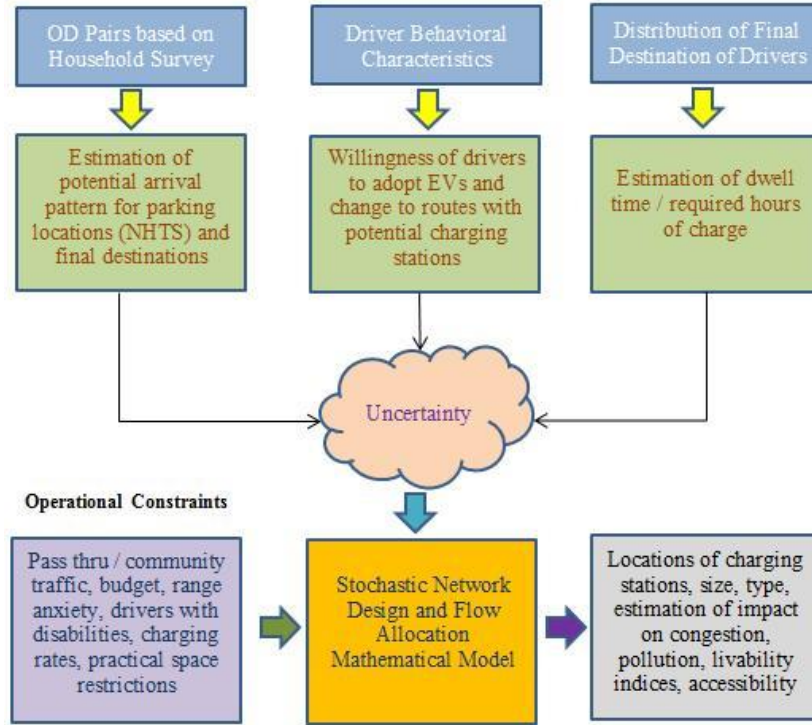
OD Pairs based on Household Survey

Driver Behavioral Characteristics

Distribution of Final Destination of Drivers

Estimation of potential arrival pattern for parking locations (NHTS) and final destinations

Willingness of drivers to adopt EVs and change to routes with potential charging stations

Estimation of dwell time / required hours of charge

Uncertainty

Operational Constraints

Pass thru / community traffic, budget, range anxiety, drivers with disabilities, charging rates, practical space restrictions

Stochastic Network Design and Flow Allocation Mathematical Model

Locations of charging stations, size, type, estimation of impact on congestion, pollution, livability indices, accessibility